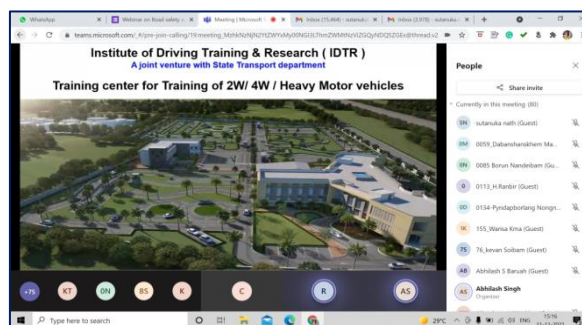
WhatsApp
Webinar on Road safety
Meeting | Microsoft
Inbox (15,464) - sutanuka
Inbox (2,076) - sutanuka

teams.microsoft.com/_#/pre-join-calling/19:meeting_MzhkNzNjN2YtZWYxMy00NGI3LThmZWMtNzViZGQyNDQ5ZGEx@thread.v2

Institute of Driving Training & Research ( IDTR )
A joint venture with State Transport department

Training center for Training of 2W/ 4W / Heavy Motor vehicles

People

Share invite

Currently in this meeting (80)

SN sutanuka nath (Guest)
0M 0059_Dabanshankhem Ma...
BN 0085 Borun Nandeibam (Gu...
R 0113_H.Ranbir (Guest)
0D 0134-Pyndapborlang Nongn...
1K 155_Warisa Kma (Guest)
7S 76_kevan Soibam (Guest)
AB Abhilash S Baruah (Guest)
AS Abhilash Singh
Organizer

+75 KT 0N BS K C R AS

Type here to search

29°C ENG 15:16